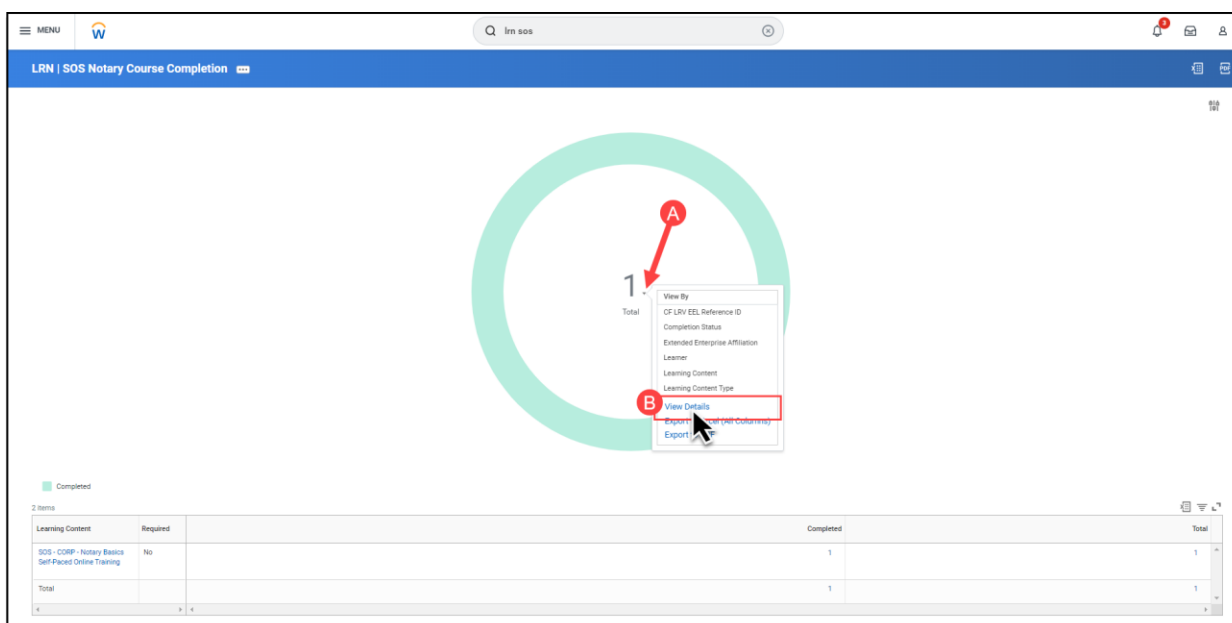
MENU

lrn sos

3

LRN | SOS Notary Course Completion

A

1

Total

View By

CF LRV EEL Reference ID

Completion Status

Extended Enterprise Affiliation

Learner

Learning Content

Learning Content Type

B

View Details

Export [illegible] (All Columns)

Export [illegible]

Completed

2 items

| Learning Content | Required | Completed | Total |
|---|---|---|---|
| SOS - CORP - Notary Basics Self-Paced Online Training | No | 1 | 1 |
| Total | | 1 | 1 |